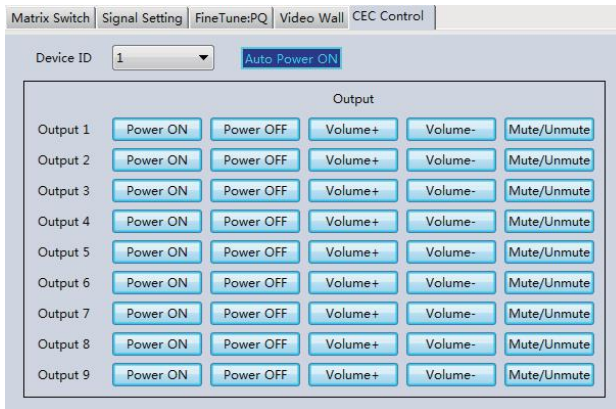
Matrix Switch | Signal Setting | FineTune:PQ | Video Wall | CEC Control

Device ID 1 Auto Power ON

Output

| | | | | | |
|---|---|---|---|---|---|
| Output 1 | Power ON | Power OFF | Volume+ | Volume- | Mute/Unmute |
| Output 2 | Power ON | Power OFF | Volume+ | Volume- | Mute/Unmute |
| Output 3 | Power ON | Power OFF | Volume+ | Volume- | Mute/Unmute |
| Output 4 | Power ON | Power OFF | Volume+ | Volume- | Mute/Unmute |
| Output 5 | Power ON | Power OFF | Volume+ | Volume- | Mute/Unmute |
| Output 6 | Power ON | Power OFF | Volume+ | Volume- | Mute/Unmute |
| Output 7 | Power ON | Power OFF | Volume+ | Volume- | Mute/Unmute |
| Output 8 | Power ON | Power OFF | Volume+ | Volume- | Mute/Unmute |
| Output 9 | Power ON | Power OFF | Volume+ | Volume- | Mute/Unmute |